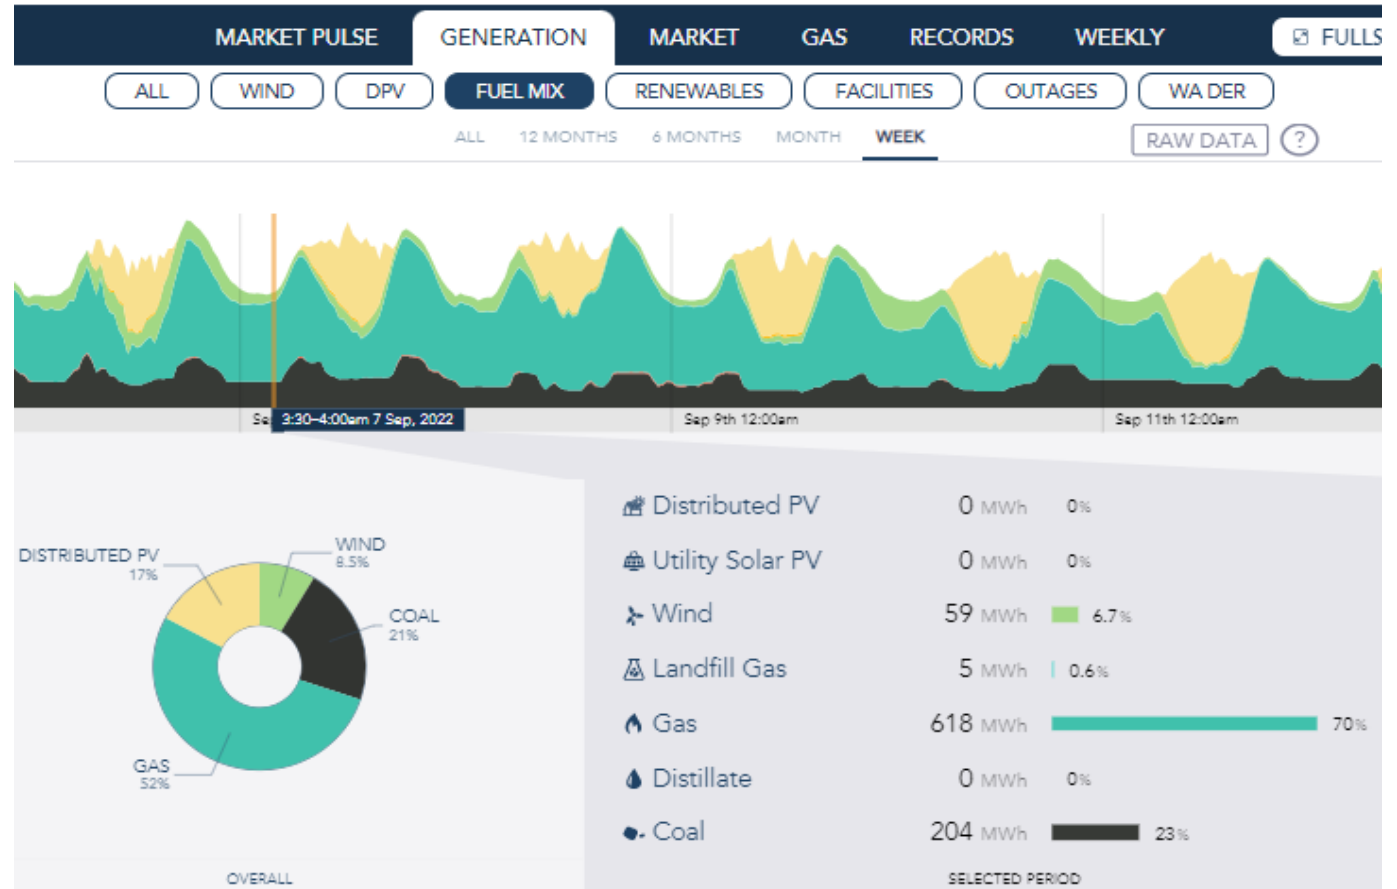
MARKET PULSE GENERATION MARKET GAS RECORDS WEEKLY FULLS

ALL WIND DPV FUEL MIX RENEWABLES FACILITIES OUTAGES WA DER

ALL 12 MONTHS 6 MONTHS MONTH WEEK

RAW DATA ?

Se 3:30–4:00am 7 Sep, 2022 Sep 9th 12:00am Sep 11th 12:00am

DISTRIBUTED PV 17%

WIND 8.5%

COAL 21%

GAS 52%

OVERALL

| | | |
|---|---|---|
| Distributed PV | 0 MWh | 0% |
| Utility Solar PV | 0 MWh | 0% |
| Wind | 59 MWh | 6.7% |
| Landfill Gas | 5 MWh | 0.6% |
| Gas | 618 MWh | 70% |
| Distillate | 0 MWh | 0% |
| Coal | 204 MWh | 23% |

SELECTED PERIOD